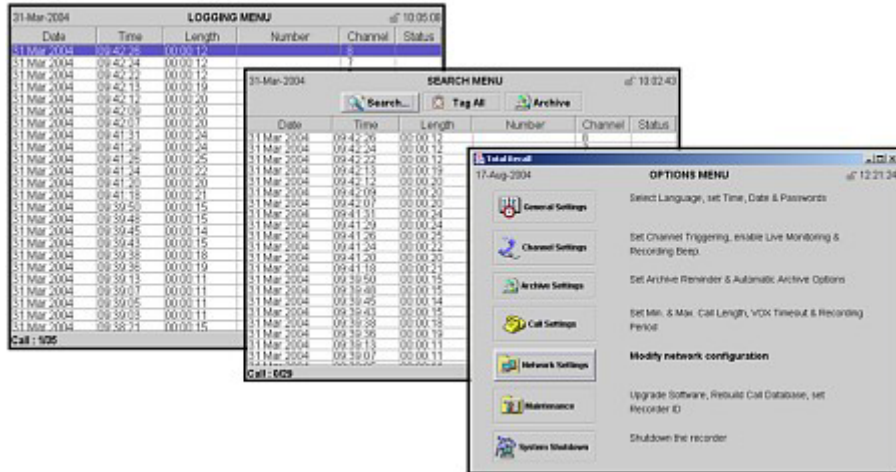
31-Mar-2004 LOGGING MENU 10:05:08

| Date | Time | Length | Number | Channel | Status |
|---|---|---|---|---|---|
| 31 Mar 2004 | 09:42:35 | 00:00:12 | | 8 | |
| 31 Mar 2004 | 09:42:34 | 00:00:12 | | 7 | |
| 31 Mar 2004 | 09:42:22 | 00:00:12 | | | |
| 31 Mar 2004 | 09:42:13 | 00:00:19 | | | |
| 31 Mar 2004 | 09:42:12 | 00:00:20 | | | |
| 31 Mar 2004 | 09:42:09 | 00:00:20 | | | |
| 31 Mar 2004 | 09:42:07 | 00:00:20 | | | |
| 31 Mar 2004 | 09:41:31 | 00:00:24 | | | |
| 31 Mar 2004 | 09:41:29 | 00:00:24 | | | |
| 31 Mar 2004 | 09:41:26 | 00:00:25 | | | |
| 31 Mar 2004 | 09:41:24 | 00:00:22 | | | |
| 31 Mar 2004 | 09:41:20 | 00:00:20 | | | |
| 31 Mar 2004 | 09:41:18 | 00:00:21 | | | |
| 31 Mar 2004 | 09:39:50 | 00:00:15 | | | |
| 31 Mar 2004 | 09:39:48 | 00:00:15 | | | |
| 31 Mar 2004 | 09:39:45 | 00:00:14 | | | |
| 31 Mar 2004 | 09:39:43 | 00:00:15 | | | |
| 31 Mar 2004 | 09:39:38 | 00:00:18 | | | |
| 31 Mar 2004 | 09:39:36 | 00:00:19 | | | |
| 31 Mar 2004 | 09:39:13 | 00:00:11 | | | |
| 31 Mar 2004 | 09:39:07 | 00:00:11 | | | |
| 31 Mar 2004 | 09:39:05 | 00:00:11 | | | |
| 31 Mar 2004 | 09:39:03 | 00:00:11 | | | |
| 31 Mar 2004 | 09:38:21 | 00:00:15 | | | |

Call : 1/35

31-Mar-2004 SEARCH MENU 10:02:43

Search... Tag All Archive

| Date | Time | Length | Number | Channel | Status |
|---|---|---|---|---|---|
| 31 Mar 2004 | 09:42:35 | 00:00:12 | | 8 | |
| 31 Mar 2004 | 09:42:34 | 00:00:12 | | 5 | |
| 31 Mar 2004 | 09:42:22 | 00:00:12 | | | |
| 31 Mar 2004 | 09:42:13 | 00:00:19 | | | |
| 31 Mar 2004 | 09:42:12 | 00:00:20 | | | |
| 31 Mar 2004 | 09:42:09 | 00:00:20 | | | |
| 31 Mar 2004 | 09:42:07 | 00:00:20 | | | |
| 31 Mar 2004 | 09:41:31 | 00:00:24 | | | |
| 31 Mar 2004 | 09:41:29 | 00:00:24 | | | |
| 31 Mar 2004 | 09:41:26 | 00:00:25 | | | |
| 31 Mar 2004 | 09:41:24 | 00:00:22 | | | |
| 31 Mar 2004 | 09:41:20 | 00:00:20 | | | |
| 31 Mar 2004 | 09:41:18 | 00:00:21 | | | |
| 31 Mar 2004 | 09:39:50 | 00:00:15 | | | |
| 31 Mar 2004 | 09:39:48 | 00:00:15 | | | |
| 31 Mar 2004 | 09:39:45 | 00:00:14 | | | |
| 31 Mar 2004 | 09:39:43 | 00:00:15 | | | |
| 31 Mar 2004 | 09:39:38 | 00:00:18 | | | |
| 31 Mar 2004 | 09:39:36 | 00:00:19 | | | |
| 31 Mar 2004 | 09:39:13 | 00:00:11 | | | |
| 31 Mar 2004 | 09:39:07 | 00:00:11 | | | |
| 31 Mar 2004 | 09:39:05 | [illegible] | | | |

Call : 0/29

Total Recall

17-Aug-2004 OPTIONS MENU 12:21:34

General Settings — Select Language, set Time, Date & Passwords

Channel Settings — Set Channel Triggering, enable Live Monitoring & Recording Beep.

Archive Settings — Set Archive Reminder & Automatic Archive Options

Call Settings — Set Min. & Max. Call Length, VOX Timeout & Recording Period

Network Settings — Modify network configuration

Maintenance — Upgrade Software, Rebuild Call Database, set Recorder ID

System Shutdown — Shutdown the recorder